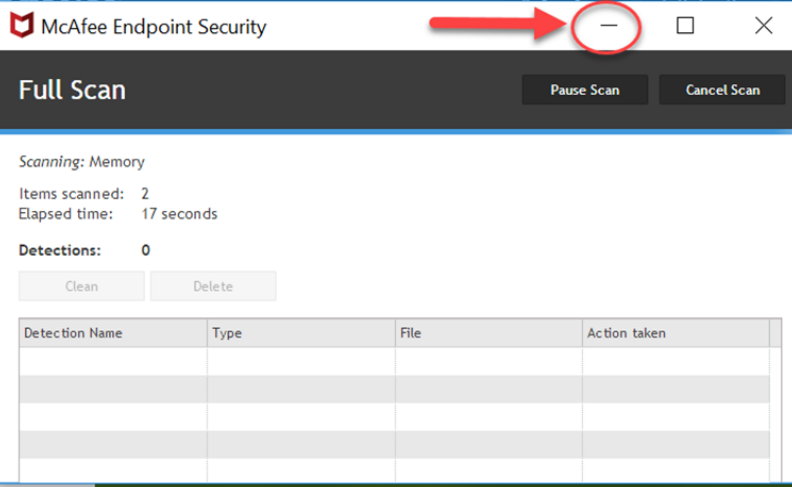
McAfee Endpoint Security

Full Scan

Pause Scan

Cancel Scan

Scanning: Memory

Items scanned: 2
Elapsed time: 17 seconds

Detections: 0

Clean

Delete

| Detection Name | Type | File | Action taken |
|---|---|---|---|
| | | | |
| | | | |
| | | | |
| | | | |
| | | | |